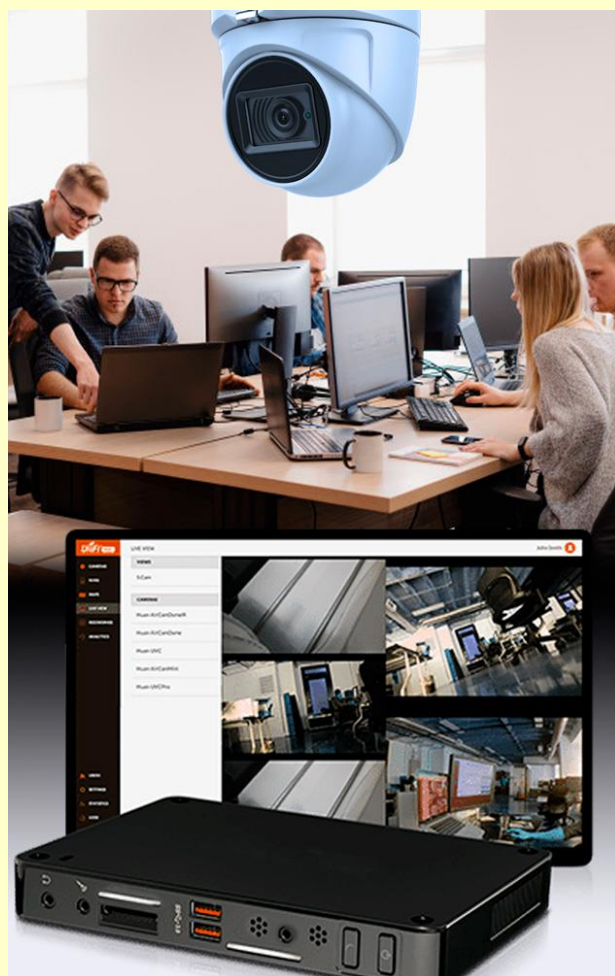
LIVE VIEW

John Smith

VIEWS

5 Cam

CAMERAS

Muon AirCamDomeR

Muon AirCamDome

Muon UVC

Muon AirCamMini

Muon UVCPro

CAMERAS

MAPS

LIVE VIEW

RECORDINGS

ANALYTICS

USERS

SETTINGS

STATISTICS

LOGS